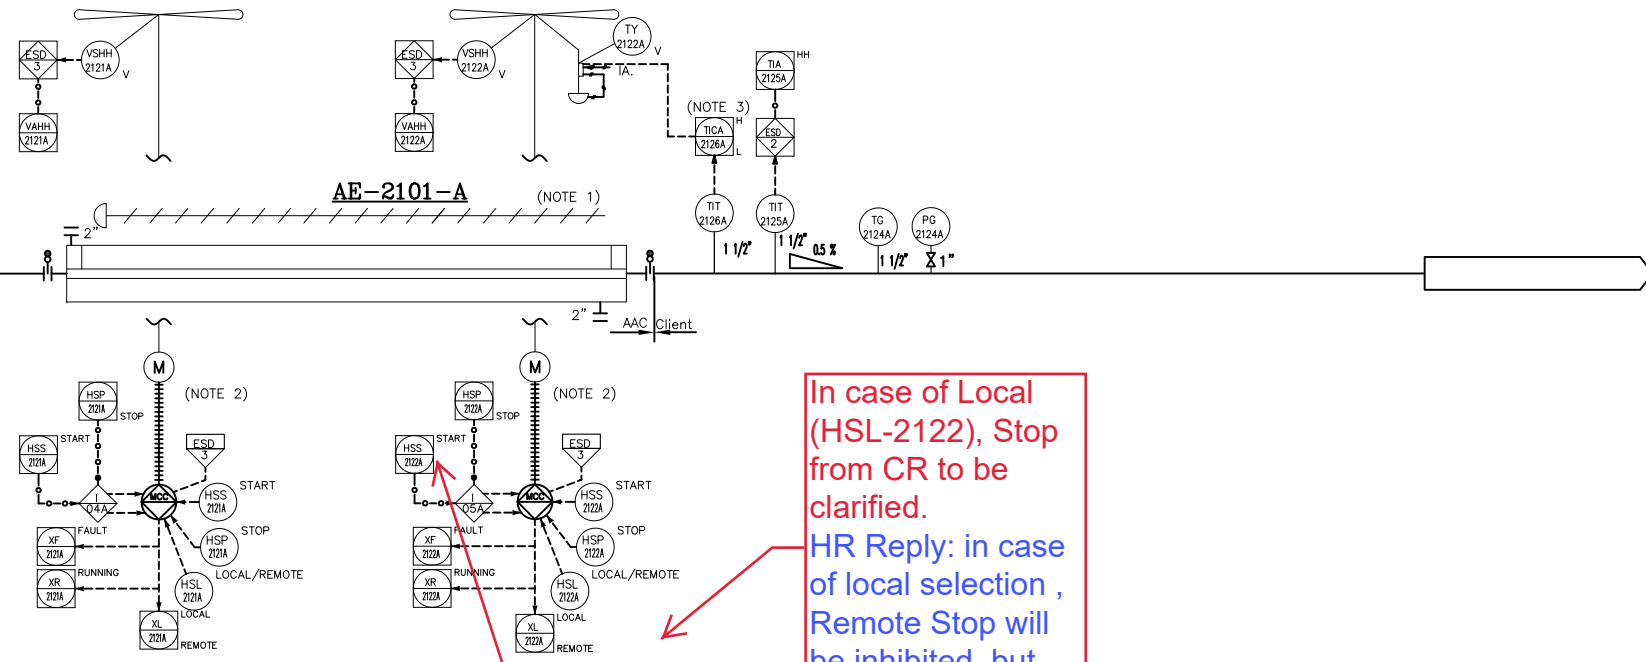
ESD
3
VSHH
2121A
V
VAHH
2121A

ESD
3
VSHH
2122A
V
TY
2122A
V
TA.
VAHH
2122A

(NOTE 3)
TICA
2126A
H
L

TIA
2125A
HH
ESD
2

AE–2101–A
(NOTE 1)
2"
TIT
2126A
1 1/2"
TIT
2125A
1 1/2"
0.5 %
TG
2124A
1 1/2"
PG
2124A
1"
2"
AAC
Client

M
(NOTE 2)
HSP
2121A
STOP
HSS
2121A
START
ESD
3
I
04A
MCC
HSS
2121A
START
FAULT
XF
2121A
STOP
HSP
2121A
LOCAL/REMOTE
RUNNING
XR
2121A
HSL
2121A
LOCAL
XL
2121A
REMOTE

M
(NOTE 2)
HSP
2122A
STOP
HSS
2122A
START
ESD
3
I
05A
MCC
HSS
2122A
START
FAULT
XF
2122A
STOP
HSP
2122A
LOCAL/REMOTE
RUNNING
XR
2122A
HSL
2122A
LOCAL
XL
2122A
REMOTE

In case of Local (HSL-2122), Stop from CR to be clarified.
HR Reply: in case of local selection , Remote Stop will be inhibited , but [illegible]